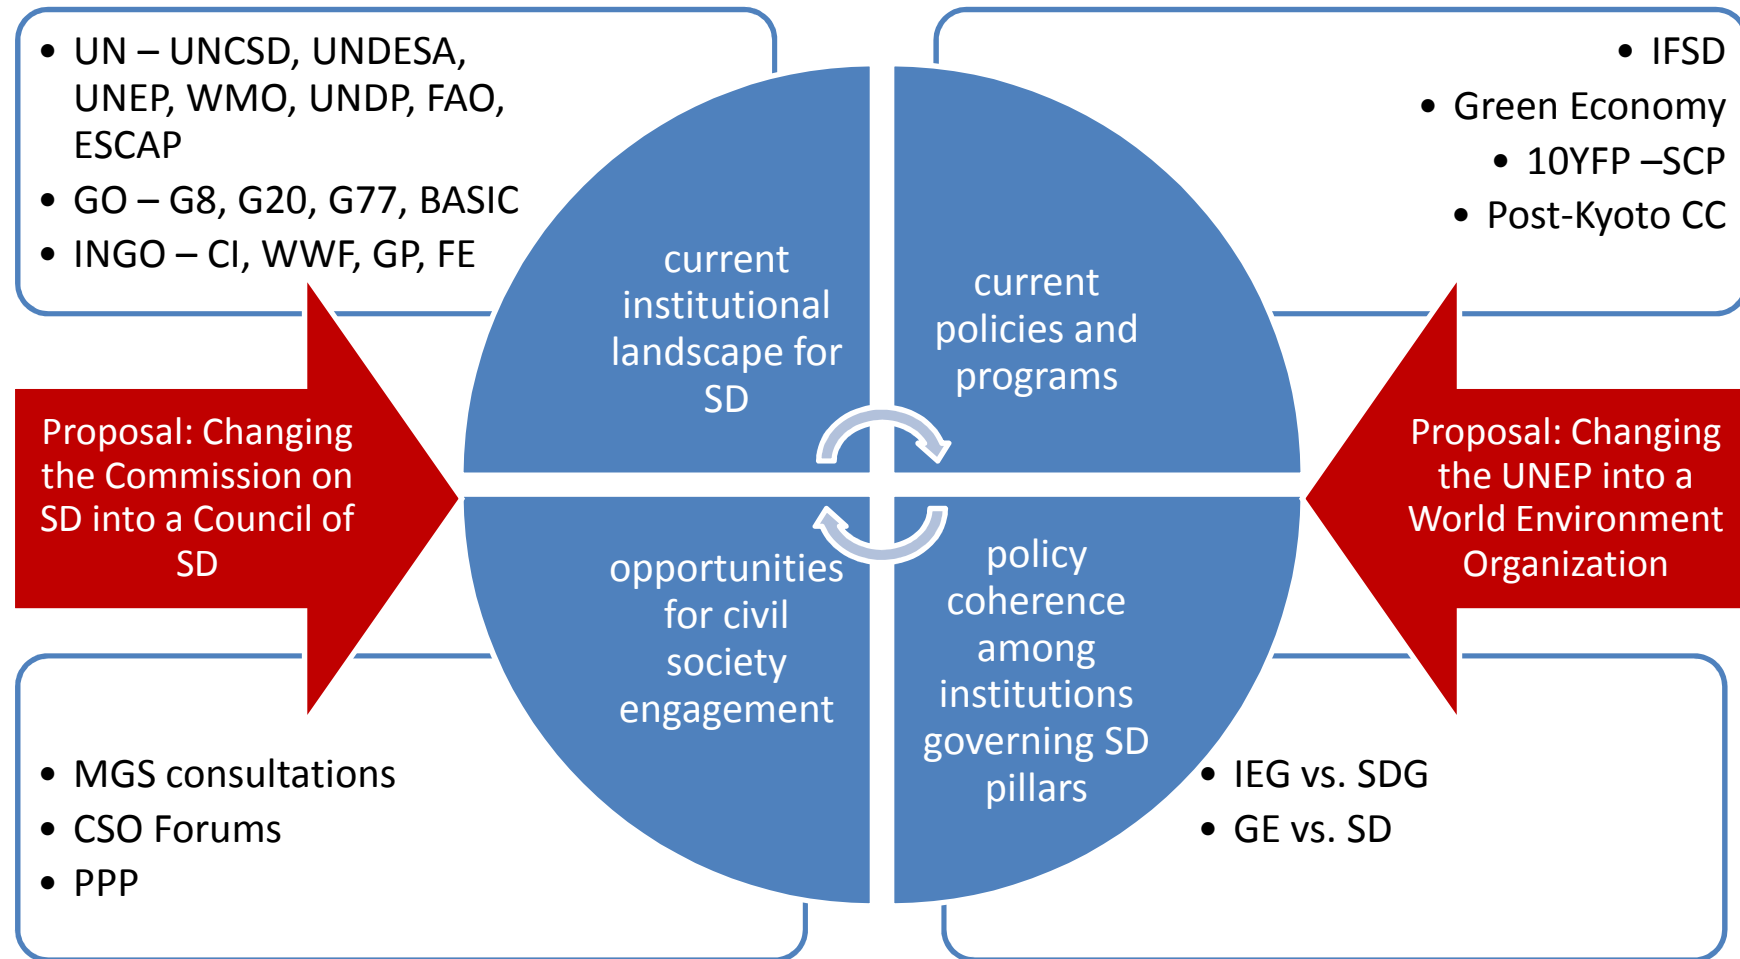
- UN – UNCSD, UNDESA, UNEP, WMO, UNDP, FAO, ESCAP
- GO – G8, G20, G77, BASIC
- INGO – CI, WWF, GP, FE

- IFSD
- Green Economy
- 10YFP –SCP
- Post-Kyoto CC

current institutional landscape for SD

current policies and programs

Proposal: Changing the Commission on SD into a Council of SD

Proposal: Changing the UNEP into a World Environment Organization

opportunities for civil society engagement

policy coherence among institutions governing SD pillars

- MGS consultations
- CSO Forums
- PPP

- IEG vs. SDG
- GE vs. SD